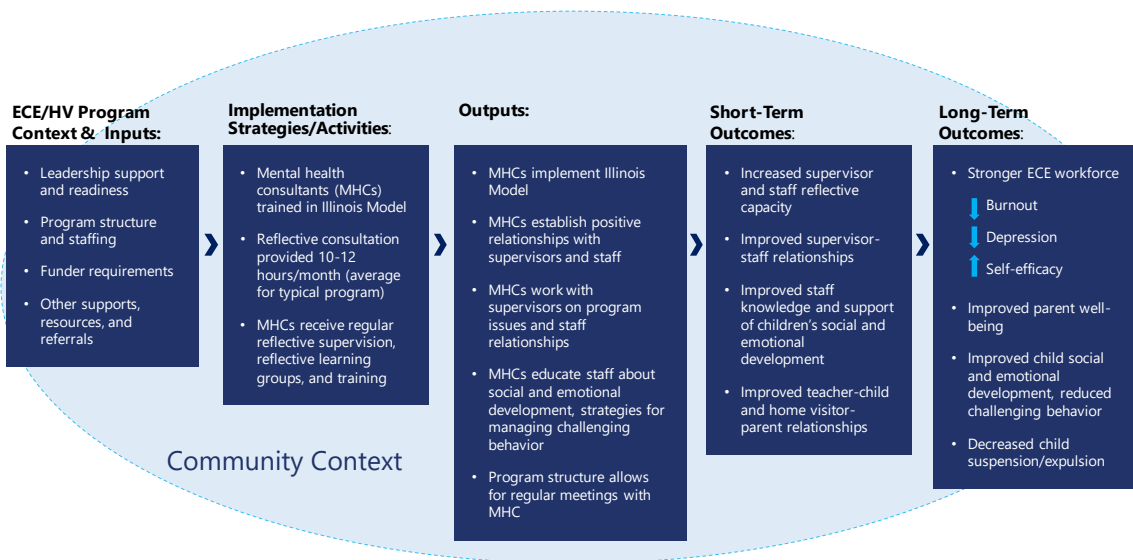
ECE/HV Program Context & Inputs:

- Leadership support and readiness
- Program structure and staffing
- Funder requirements
- Other supports, resources, and referrals

Implementation Strategies/Activities:

- Mental health consultants (MHCs) trained in Illinois Model
- Reflective consultation provided 10-12 hours/month (average for typical program)
- MHCs receive regular reflective supervision, reflective learning groups, and training

Outputs:

- MHCs implement Illinois Model
- MHCs establish positive relationships with supervisors and staff
- MHCs work with supervisors on program issues and staff relationships
- MHCs educate staff about social and emotional development, strategies for managing challenging behavior
- Program structure allows for regular meetings with MHC

Short-Term Outcomes:

- Increased supervisor and staff reflective capacity
- Improved supervisor-staff relationships
- Improved staff knowledge and support of children's social and emotional development
- Improved teacher-child and home visitor-parent relationships

Long-Term Outcomes:

- Stronger ECE workforce
Burnout
Depression
Self-efficacy
- Improved parent well-being
- Improved child social and emotional development, reduced challenging behavior
- Decreased child suspension/expulsion

Community Context